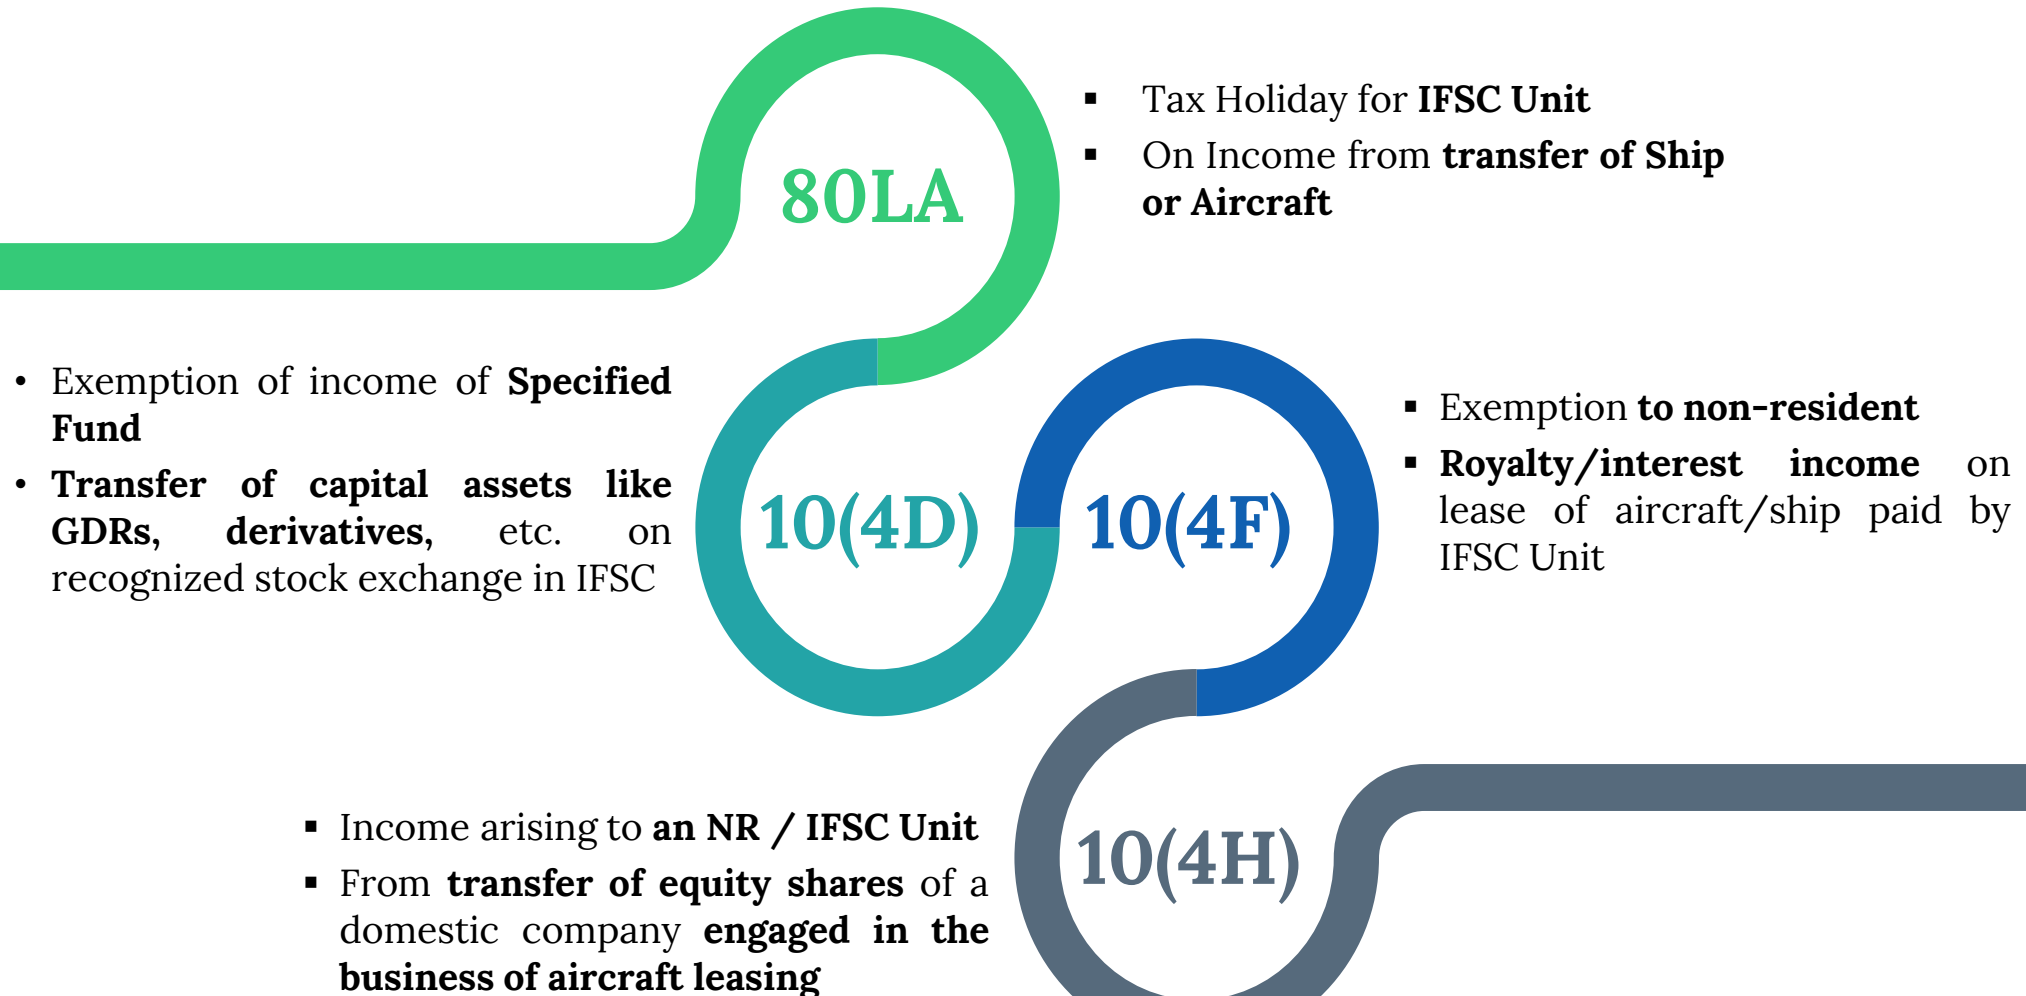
80LA

- Tax Holiday for **IFSC Unit**
- On Income from **transfer of Ship or Aircraft**

- Exemption of income of **Specified Fund**
- **Transfer of capital assets like GDRs, derivatives,** etc. on recognized stock exchange in IFSC

10(4D)

10(4F)

- Exemption **to non-resident**
- **Royalty/interest income** on lease of aircraft/ship paid by IFSC Unit

- Income arising to **an NR / IFSC Unit**
- From **transfer of equity shares** of a domestic company **engaged in the business of aircraft leasing**

10(4H)